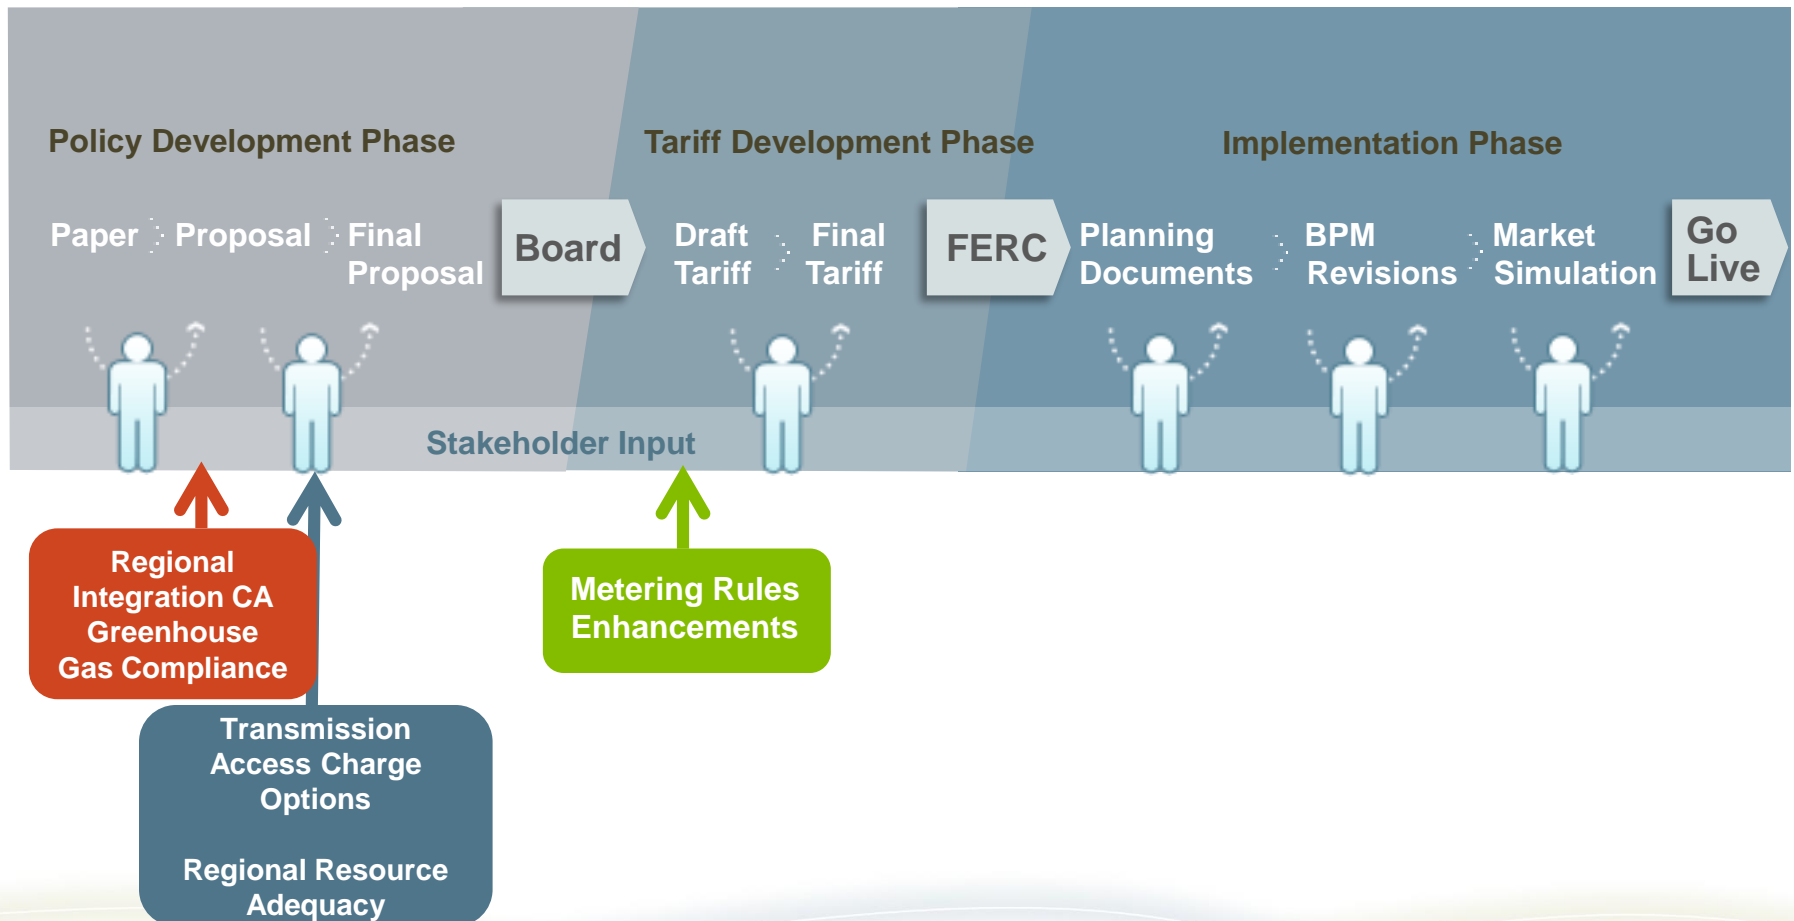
Policy Development Phase

Tariff Development Phase

Implementation Phase

Paper

Proposal

Final Proposal

Board

Draft Tariff

Final Tariff

FERC

Planning Documents

BPM Revisions

Market Simulation

Go Live

Stakeholder Input

Regional Integration CA Greenhouse Gas Compliance

Metering Rules Enhancements

Transmission Access Charge Options

Regional Resource Adequacy